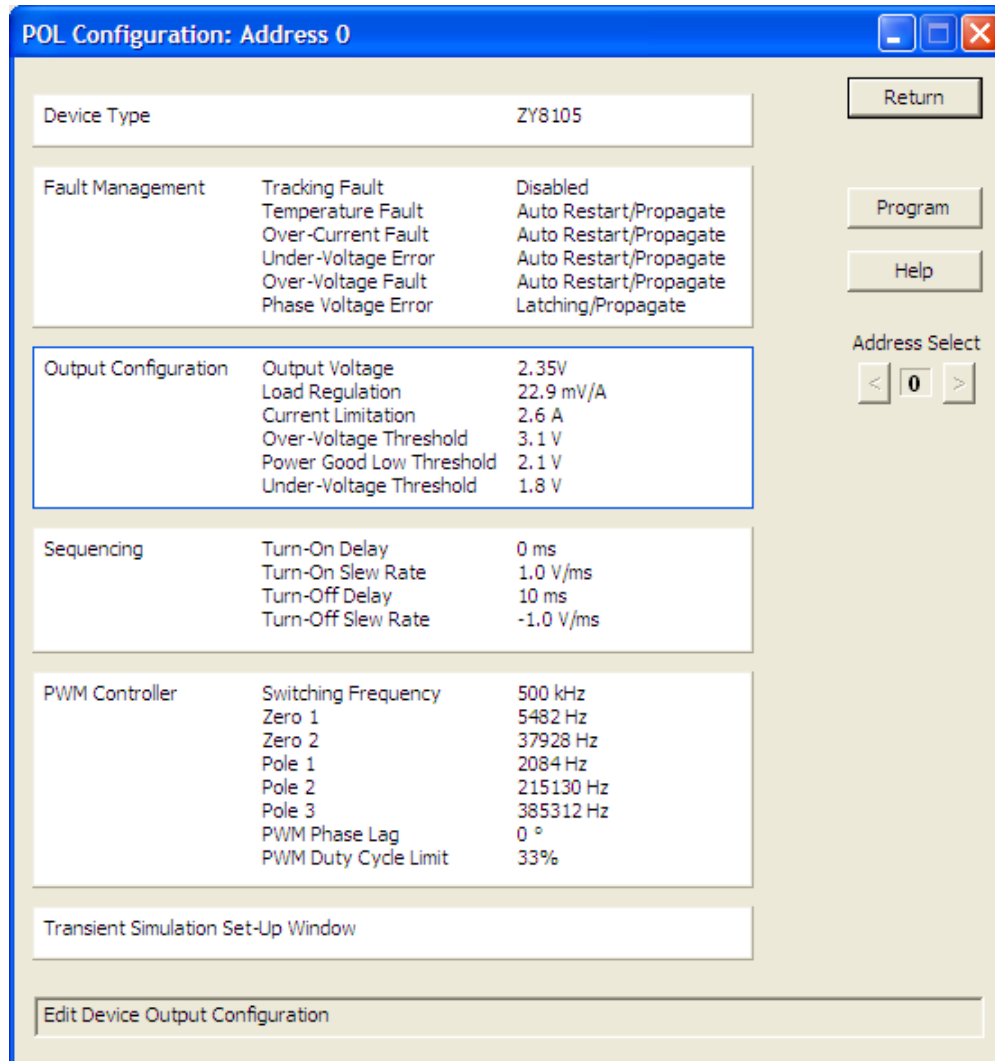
POL Configuration: Address 0

Return

Program

Help

Address Select

< 0 >

Device Type ZY8105

Fault Management
Tracking Fault Disabled
Temperature Fault Auto Restart/Propagate
Over-Current Fault Auto Restart/Propagate
Under-Voltage Error Auto Restart/Propagate
Over-Voltage Fault Auto Restart/Propagate
Phase Voltage Error Latching/Propagate

Output Configuration
Output Voltage 2.35V
Load Regulation 22.9 mV/A
Current Limitation 2.6 A
Over-Voltage Threshold 3.1 V
Power Good Low Threshold 2.1 V
Under-Voltage Threshold 1.8 V

Sequencing
Turn-On Delay 0 ms
Turn-On Slew Rate 1.0 V/ms
Turn-Off Delay 10 ms
Turn-Off Slew Rate -1.0 V/ms

PWM Controller
Switching Frequency 500 kHz
Zero 1 5482 Hz
Zero 2 37928 Hz
Pole 1 2084 Hz
Pole 2 215130 Hz
Pole 3 385312 Hz
PWM Phase Lag 0 °
PWM Duty Cycle Limit 33%

Transient Simulation Set-Up Window

Edit Device Output Configuration